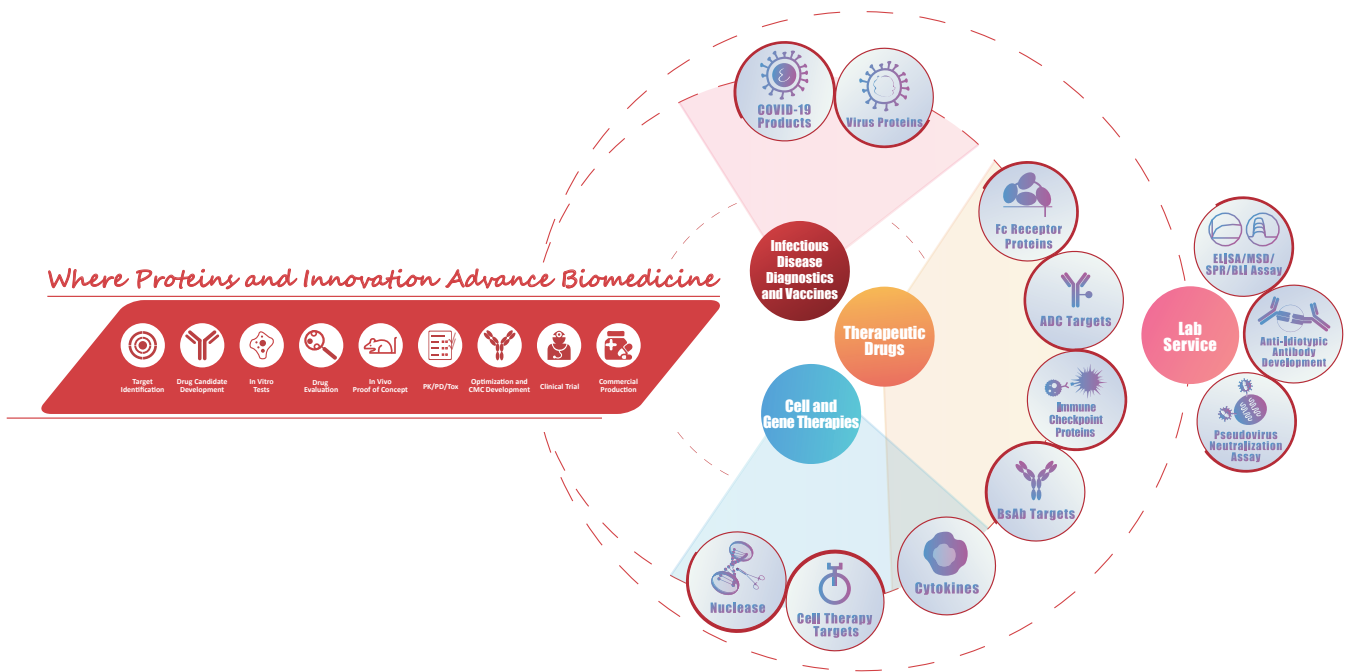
Where Proteins and Innovation Advance Biomedicine

Target Identification

Drug Candidate Development

In Vitro Tests

Drug Evaluation

In Vivo Proof of Concept

PK/PD/Tox

Optimization and CMC Development

Clinical Trial

Commercial Production

COVID-19 Products

Virus Proteins

Infectious Disease Diagnostics and Vaccines

Fc Receptor Proteins

ADC Targets

Therapeutic Drugs

Immune Checkpoint Proteins

BsAb Targets

Cell and Gene Therapies

Cytokines

Cell Therapy Targets

Nuclease

Lab Service

ELISA/MSD/SPR/BLI Assay

Anti-Idiotypic Antibody Development

Pseudovirus Neutralization Assay